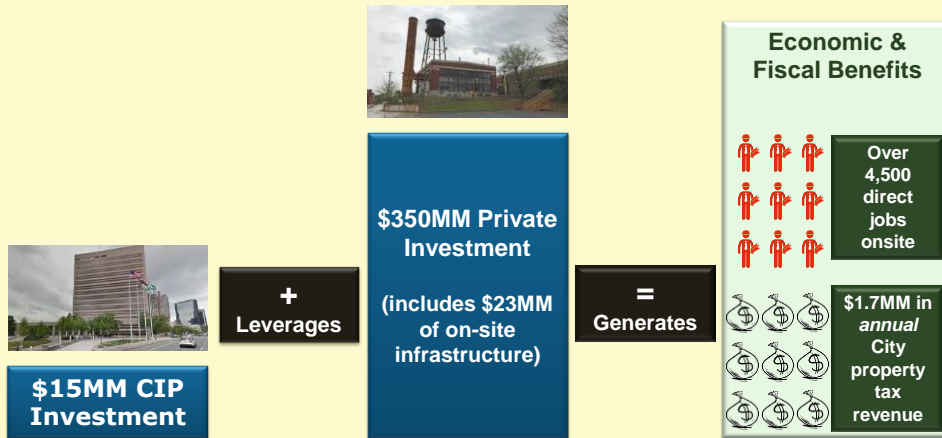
$15MM CIP Investment

+ Leverages

$350MM Private Investment

(includes $23MM of on-site infrastructure)

= Generates

Economic & Fiscal Benefits

Over 4,500 direct jobs onsite

$1.7MM in *annual* City property tax revenue